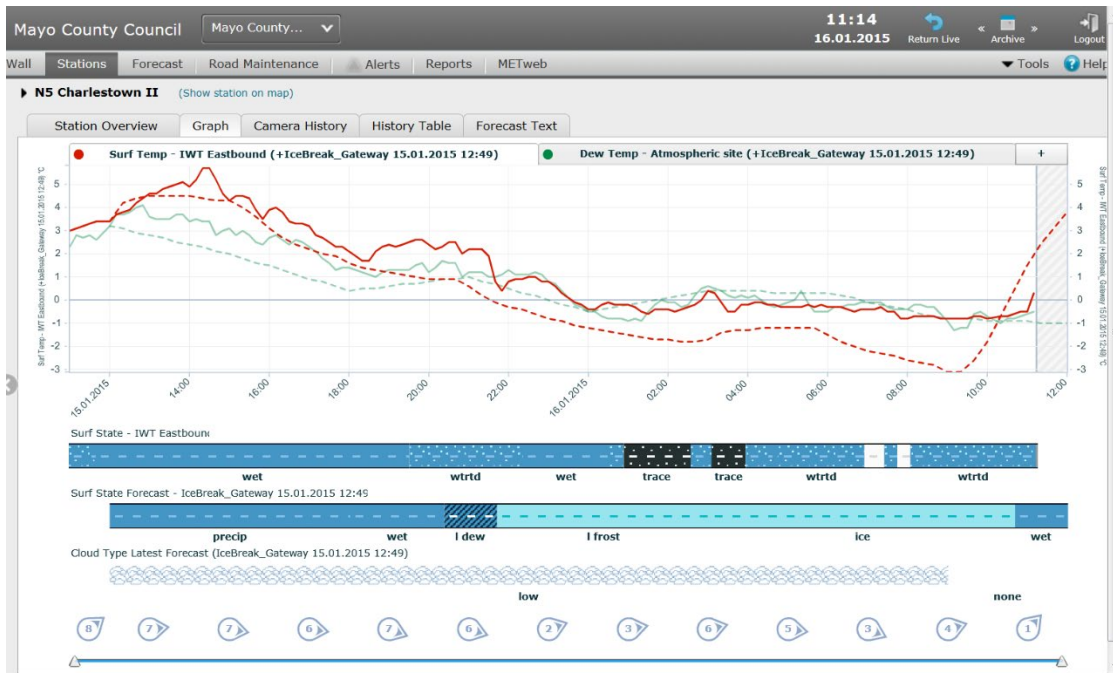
Mayo County Council Mayo County...

11:14
16.01.2015

Return Live

Archive

Logout

Wall Stations Forecast Road Maintenance Alerts Reports METweb

Tools Help

N5 Charlestown II (Show station on map)

Station Overview Graph Camera History History Table Forecast Text

Surf Temp - IWT Eastbound (+IceBreak_Gateway 15.01.2015 12:49)

Dew Temp - Atmospheric site (+IceBreak_Gateway 15.01.2015 12:49)

+

Surf Temp - IWT Eastbound (+IceBreak_Gateway 15.01.2015 12:49) °C

5 4 3 2 1 0 -1 -2 -3

Surf Temp - IWT Eastbound (+IceBreak_Gateway 15.01.2015 12:49) °C

5 4 3 2 1 0 -1 -2 -3

15.01.2015 14:00 16:00 18:00 20:00 22:00 16.01.2015 02:00 04:00 06:00 08:00 10:00 12:00

Surf State - IWT Eastbound

wet wtrtd wet trace trace wtrtd wtrtd

Surf State Forecast - IceBreak_Gateway 15.01.2015 12:49

precip wet l dew l frost ice wet

Cloud Type Latest Forecast (IceBreak_Gateway 15.01.2015 12:49)

low none

8 7 7 6 7 6 2 3 6 5 3 4 1